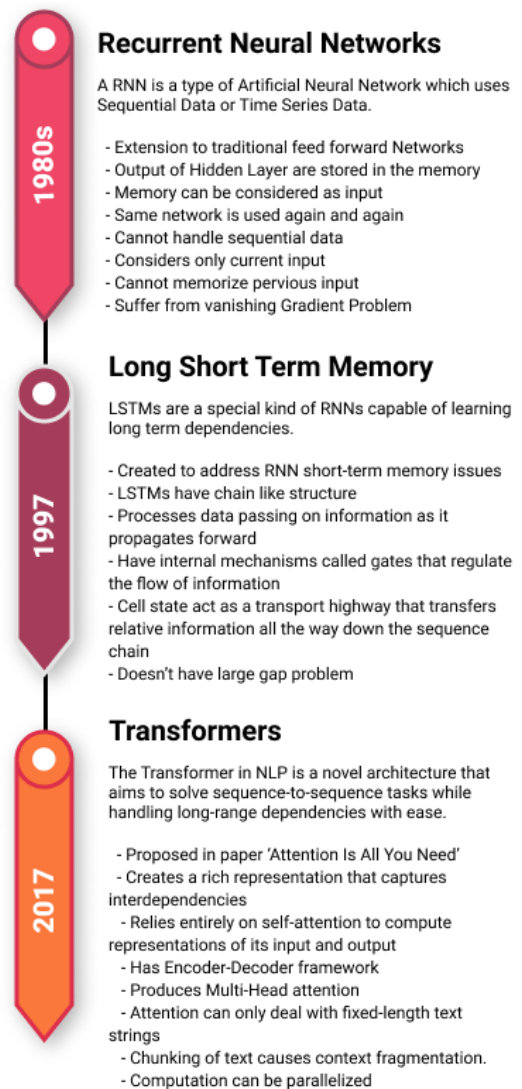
1980s

Recurrent Neural Networks

A RNN is a type of Artificial Neural Network which uses Sequential Data or Time Series Data.

- Extension to traditional feed forward Networks
- Output of Hidden Layer are stored in the memory
- Memory can be considered as input
- Same network is used again and again
- Cannot handle sequential data
- Considers only current input
- Cannot memorize pervious input
- Suffer from vanishing Gradient Problem

1997

Long Short Term Memory

LSTMs are a special kind of RNNs capable of learning long term dependencies.

- Created to address RNN short-term memory issues
- LSTMs have chain like structure
- Processes data passing on information as it propagates forward
- Have internal mechanisms called gates that regulate the flow of information
- Cell state act as a transport highway that transfers relative information all the way down the sequence chain
- Doesn't have large gap problem

2017

Transformers

The Transformer in NLP is a novel architecture that aims to solve sequence-to-sequence tasks while handling long-range dependencies with ease.

- Proposed in paper 'Attention Is All You Need'
- Creates a rich representation that captures interdependencies
- Relies entirely on self-attention to compute representations of its input and output
- Has Encoder-Decoder framework
- Produces Multi-Head attention
- Attention can only deal with fixed-length text strings
- Chunking of text causes context fragmentation.
- Computation can be parallelized